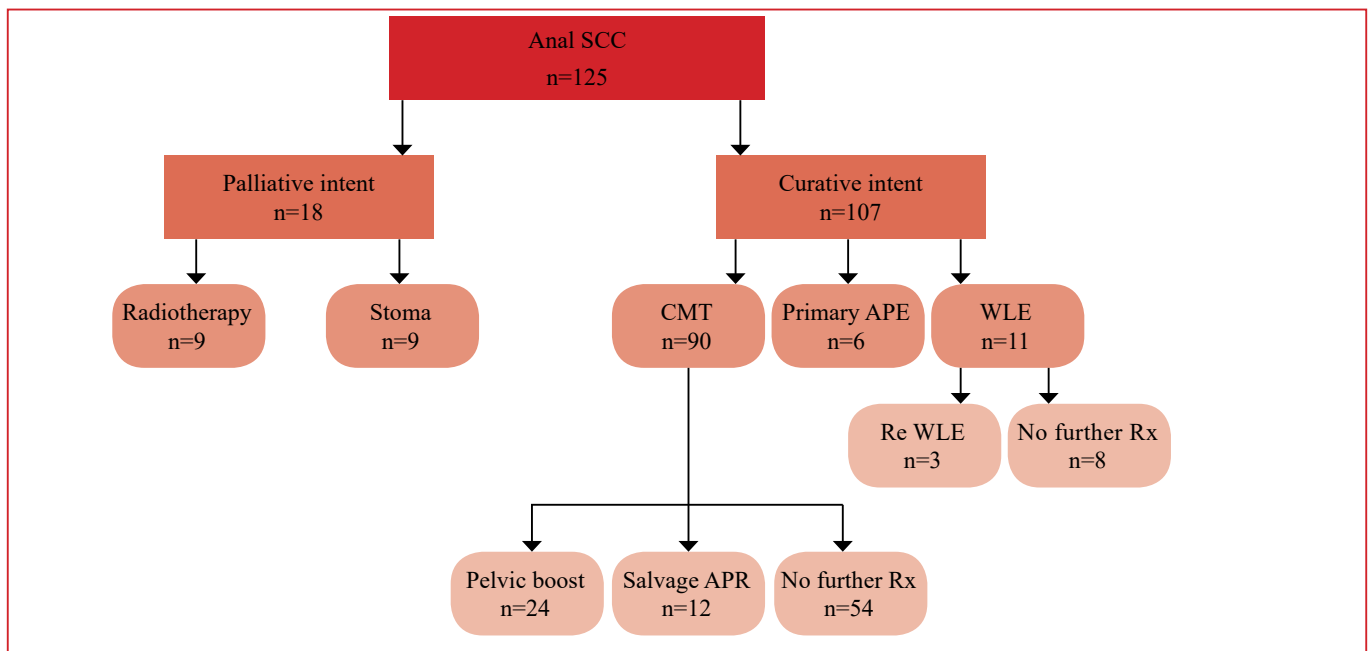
Anal SCC
n=125

Palliative intent
n=18

Curative intent
n=107

Radiotherapy
n=9

Stoma
n=9

CMT
n=90

Primary APE
n=6

WLE
n=11

Re WLE
n=3

No further Rx
n=8

Pelvic boost
n=24

Salvage APR
n=12

No further Rx
n=54